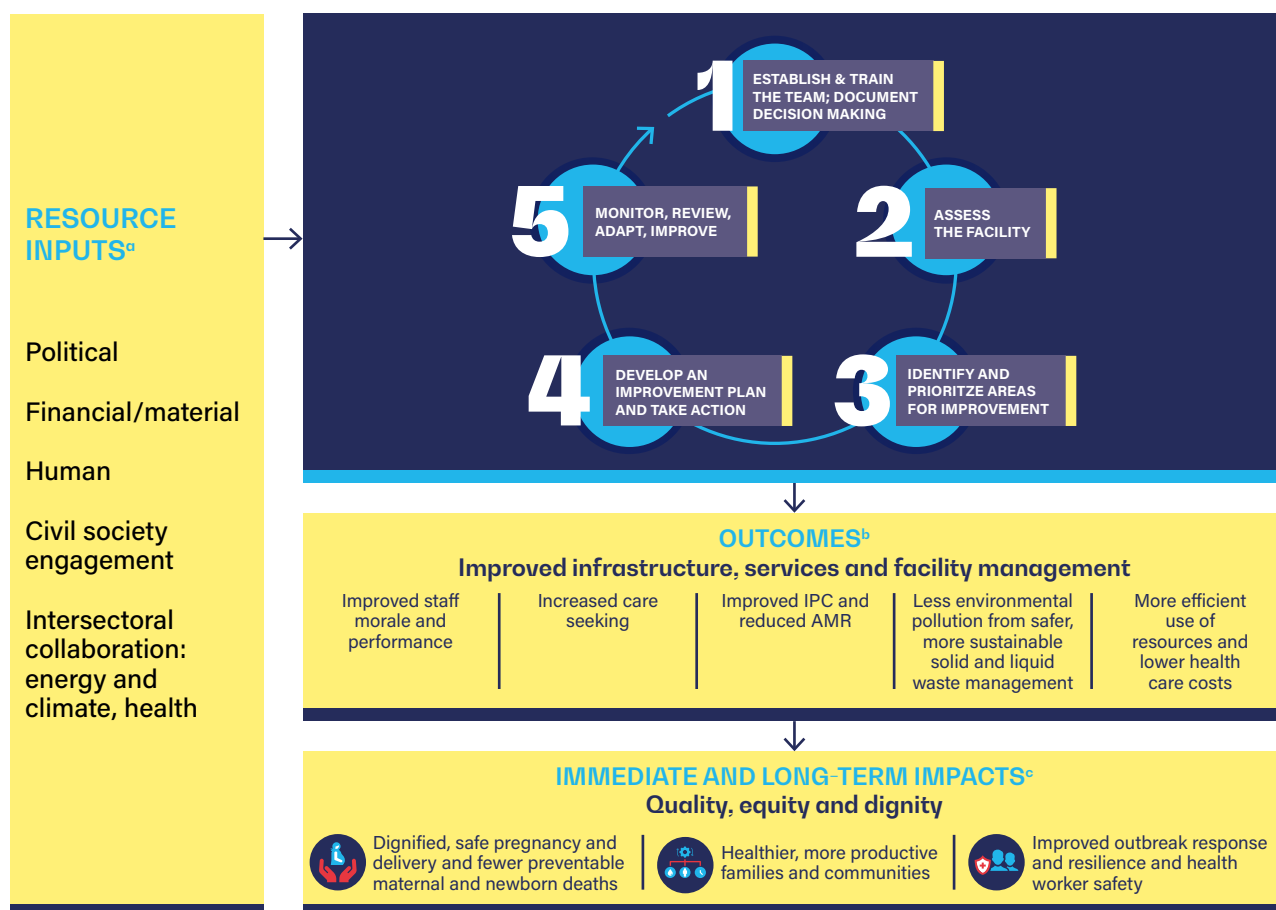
RESOURCE INPUTS$^{a}$

Political

Financial/material

Human

Civil society engagement

Intersectoral collaboration: energy and climate, health

1 ESTABLISH & TRAIN THE TEAM; DOCUMENT DECISION MAKING

2 ASSESS THE FACILITY

3 IDENTIFY AND PRIORITZE AREAS FOR IMPROVEMENT

4 DEVELOP AN IMPROVEMENT PLAN AND TAKE ACTION

5 MONITOR, REVIEW, ADAPT, IMPROVE

OUTCOMES$^{b}$
Improved infrastructure, services and facility management

| Improved staff morale and performance | Increased care seeking | Improved IPC and reduced AMR | Less environmental pollution from safer, more sustainable solid and liquid waste management | More efficient use of resources and lower health care costs |
|---|---|---|---|---|

IMMEDIATE AND LONG-TERM IMPACTS$^{c}$
Quality, equity and dignity

Dignified, safe pregnancy and delivery and fewer preventable maternal and newborn deaths

Healthier, more productive families and communities

Improved outbreak response and resilience and health worker safety